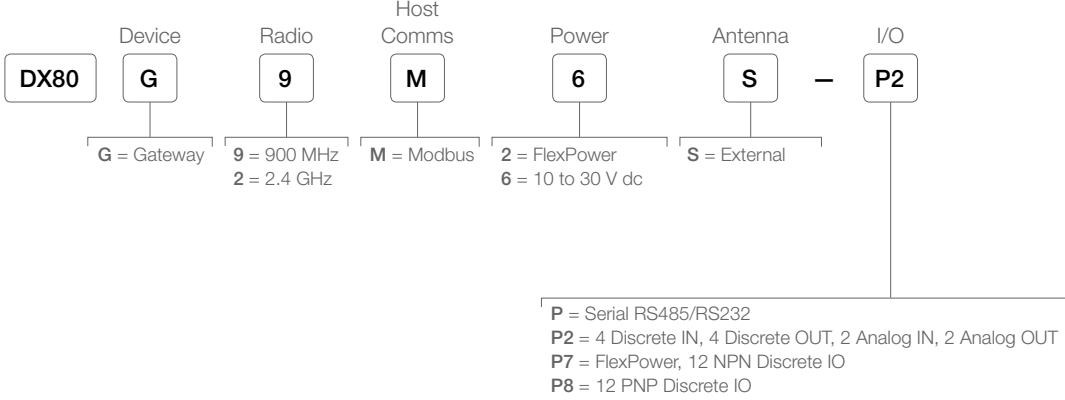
Device
Radio
Host Comms
Power
Antenna
I/O

DX80
G
9
M
6
S
—
P2

G = Gateway

9 = 900 MHz
2 = 2.4 GHz

M = Modbus

2 = FlexPower
6 = 10 to 30 V dc

S = External

P = Serial RS485/RS232
P2 = 4 Discrete IN, 4 Discrete OUT, 2 Analog IN, 2 Analog OUT
P7 = FlexPower, 12 NPN Discrete IO
P8 = 12 PNP Discrete IO